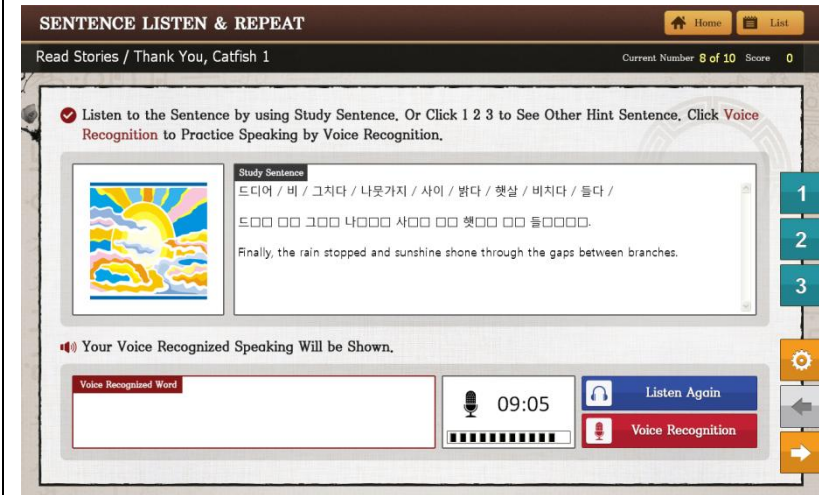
SENTENCE LISTEN & REPEAT

Home List

Read Stories / Thank You, Catfish 1

Current Number 8 of 10 Score 0

Listen to the Sentence by using Study Sentence. Or Click 1 2 3 to See Other Hint Sentence. Click Voice Recognition to Practice Speaking by Voice Recognition.

Study Sentence

드디어 / 비 / 그치다 / 나뭇가지 / 사이 / 밝다 / 햇살 / 비치다 / 들다 /

드□□ □□ 그□□ 나□□□ 사□□ □□ 햇□□ □□ 들□□□□.

Finally, the rain stopped and sunshine shone through the gaps between branches.

1

2

3

Your Voice Recognized Speaking Will be Shown.

Voice Recognized Word

09:05

Listen Again

Voice Recognition